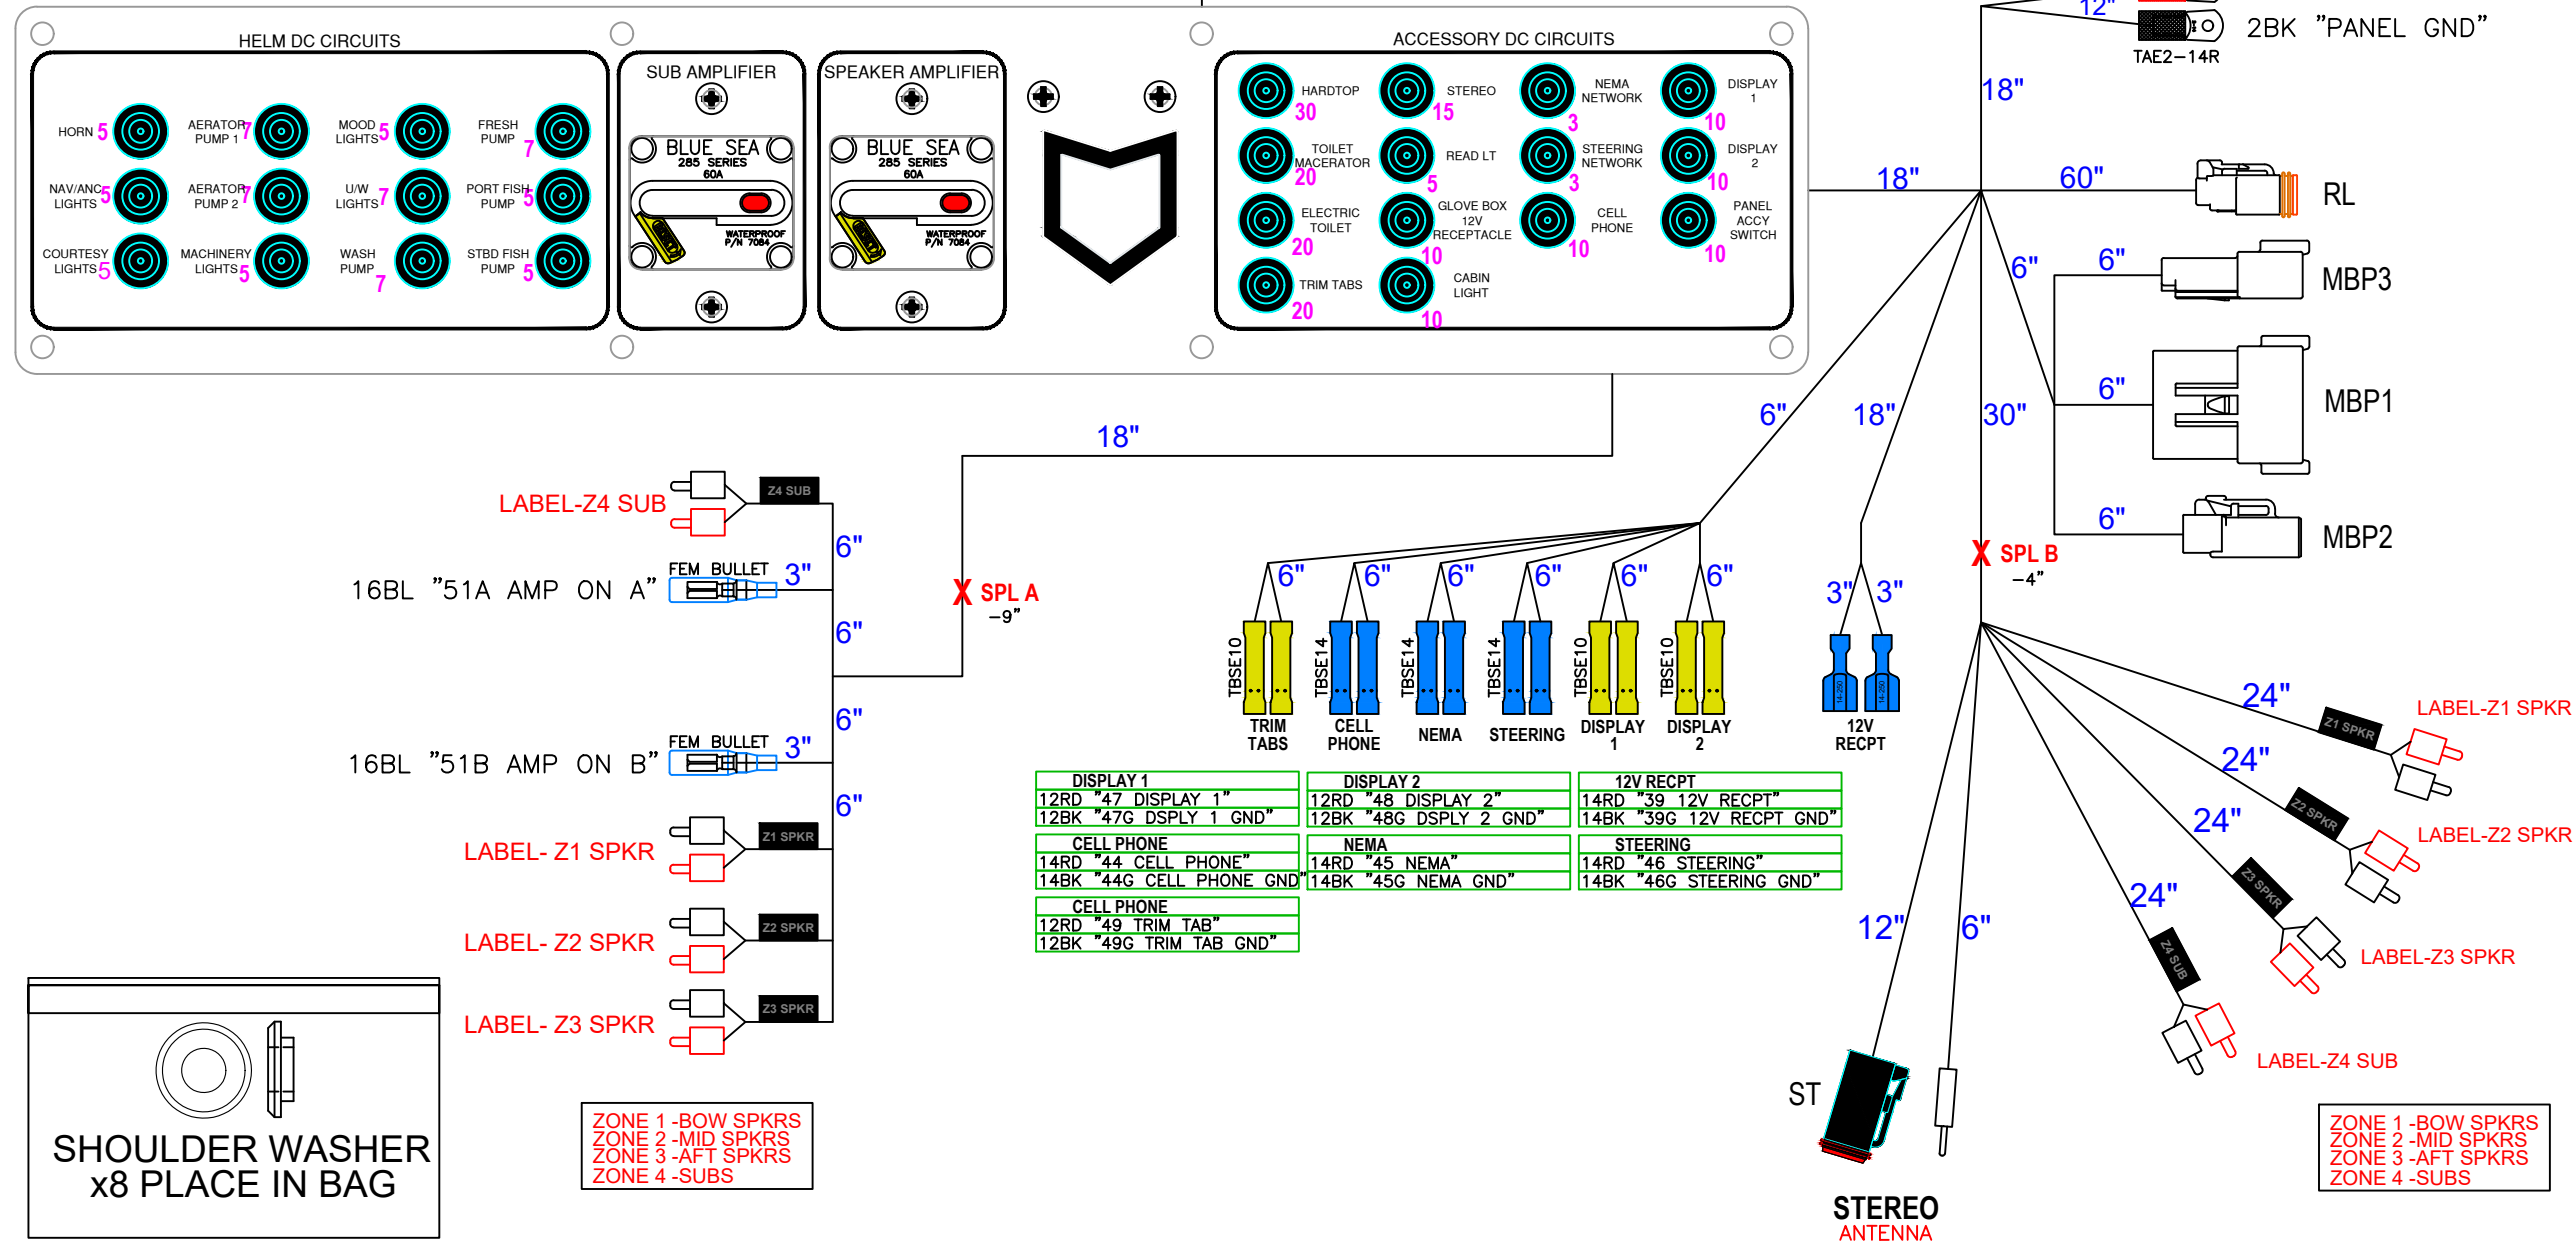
HELM DC CIRCUITS

HORN 5
AERATOR PUMP 1 7
MOOD LIGHTS 5
FRESH PUMP 7
NAV/ANC LIGHTS 5
AERATOR PUMP 2 7
U/W LIGHTS 7
PORT FISH PUMP 5
COURTESY LIGHTS 5
MACHINERY LIGHTS 5
WASH PUMP 7
STBD FISH PUMP 5

SUB AMPLIFIER
BLUE SEA
285 SERIES
60A
WATERPROOF
P/N 7084

SPEAKER AMPLIFIER
BLUE SEA
285 SERIES
60A
WATERPROOF
P/N 7084

ACCESSORY DC CIRCUITS

HARDTOP 30
STEREO 15
NEMA NETWORK 3
DISPLAY 1 10
TOILET MACERATOR 20
READ LT 5
STEERING NETWORK 3
DISPLAY 2 10
ELECTRIC TOILET 20
GLOVE BOX 12V RECEPTACLE 10
CELL PHONE 10
PANEL ACCY SWITCH 10
TRIM TABS 20
CABIN LIGHT 10

12"
2BK "PANEL GND"
TAE2-14R
18"
18"
60"
RL
6"
6"
MBP3
6"
MBP1
6"
MBP2
6"
18"
30"
X SPL B
-4"
18"

LABEL-Z4 SUB
Z4 SUB
6"
16BL "51A AMP ON A"
FEM BULLET 3"
X SPL A
-9"
6"
6"
16BL "51B AMP ON B"
FEM BULLET 3"
6"
LABEL- Z1 SPKR
Z1 SPKR
LABEL- Z2 SPKR
Z2 SPKR
LABEL- Z3 SPKR
Z3 SPKR

6" 6" 6" 6" 6" 6"
TBSE10 TBSE14 TBSE14 TBSE14 TBSE10 TBSE10
TRIM TABS
CELL PHONE
NEMA
STEERING
DISPLAY 1
DISPLAY 2
3" 3"
12V RECPT

24"
LABEL-Z1 SPKR
Z1 SPKR
24"
Z2 SPKR
LABEL-Z2 SPKR
24"
Z3 SPKR
LABEL-Z3 SPKR
24"
Z4 SUB
LABEL-Z4 SUB
12"
6"

| DISPLAY 1 | DISPLAY 2 | 12V RECPT |
|---|---|---|
| 12RD "47 DISPLAY 1" | 12RD "48 DISPLAY 2" | 14RD "39 12V RECPT" |
| 12BK "47G DSPLY 1 GND" | 12BK "48G DSPLY 2 GND" | 14BK "39G 12V RECPT GND" |
| CELL PHONE | NEMA | STEERING |
| 14RD "44 CELL PHONE" | 14RD "45 NEMA" | 14RD "46 STEERING" |
| 14BK "44G CELL PHONE GND" | 14BK "45G NEMA GND" | 14BK "46G STEERING GND" |
| CELL PHONE | | |
| 12RD "49 TRIM TAB" | | |
| 12BK "49G TRIM TAB GND" | | |

SHOULDER WASHER
x8 PLACE IN BAG

ZONE 1 -BOW SPKRS
ZONE 2 -MID SPKRS
ZONE 3 -AFT SPKRS
ZONE 4 -SUBS

ST
STEREO
ANTENNA

ZONE 1 -BOW SPKRS
ZONE 2 -MID SPKRS
ZONE 3 -AFT SPKRS
ZONE 4 -SUBS